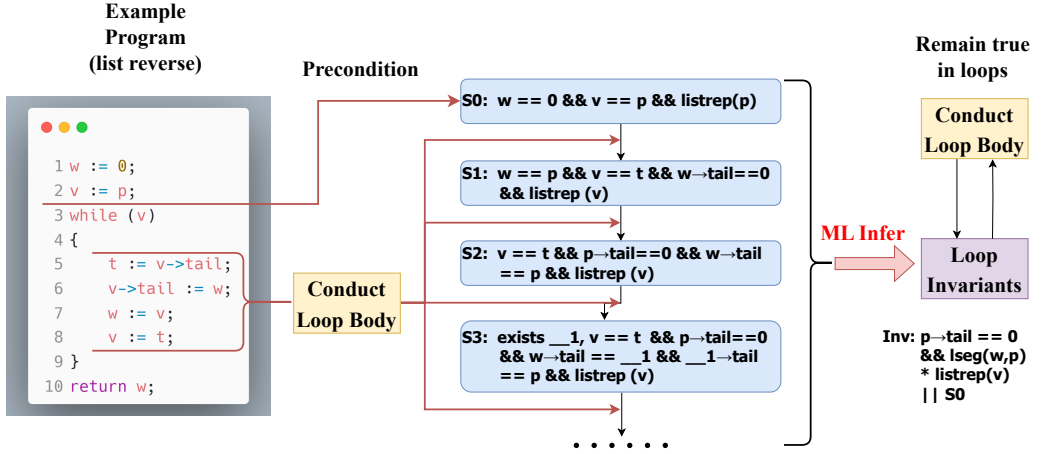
Example Program (list reverse)

1 w := 0;
2 v := p;
3 while (v)
4 {
5 t := v->tail;
6 v->tail := w;
7 w := v;
8 v := t;
9 }
10 return w;

Precondition

Conduct Loop Body

S0: w == 0 && v == p && listrep(p)

S1: w == p && v == t && w→tail==0 && listrep (v)

S2: v == t && p→tail==0 && w→tail == p && listrep (v)

S3: exists __1, v == t && p→tail==0 && w→tail == __1 && __1→tail == p && listrep (v)

. . . . . .

ML Infer

Remain true in loops

Conduct Loop Body

Loop Invariants

Inv: p→tail == 0 && lseg(w,p) * listrep(v) || S0